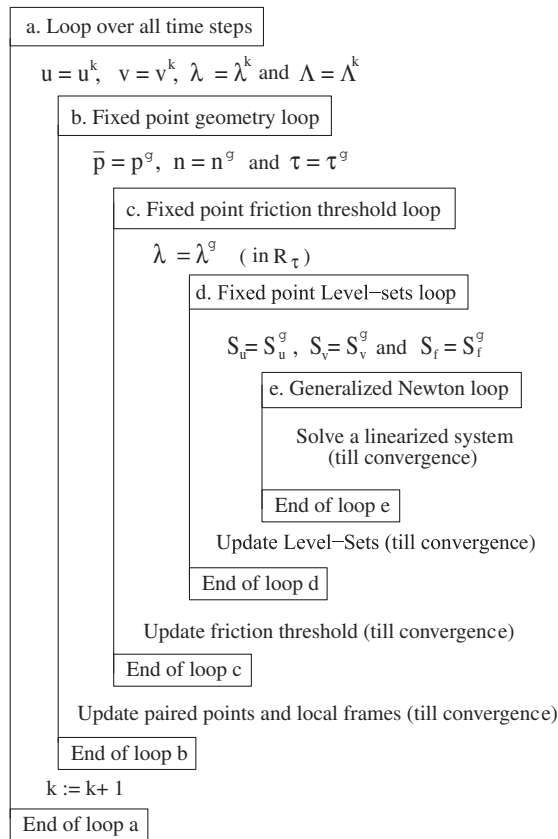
a. Loop over all time steps

$u = u^k$, $v = v^k$, $\lambda = \lambda^k$ and $\Lambda = \Lambda^k$

b. Fixed point geometry loop

$\bar{p} = p^g$, $n = n^g$ and $\tau = \tau^g$

c. Fixed point friction threshold loop

$\lambda = \lambda^g$ (in $R_\tau$)

d. Fixed point Level−sets loop

$S_u = S_u^g$, $S_v = S_v^g$ and $S_f = S_f^g$

e. Generalized Newton loop

Solve a linearized system (till convergence)

End of loop e

Update Level−Sets (till convergence)

End of loop d

Update friction threshold (till convergence)

End of loop c

Update paired points and local frames (till convergence)

End of loop b

k := k+ 1

End of loop a